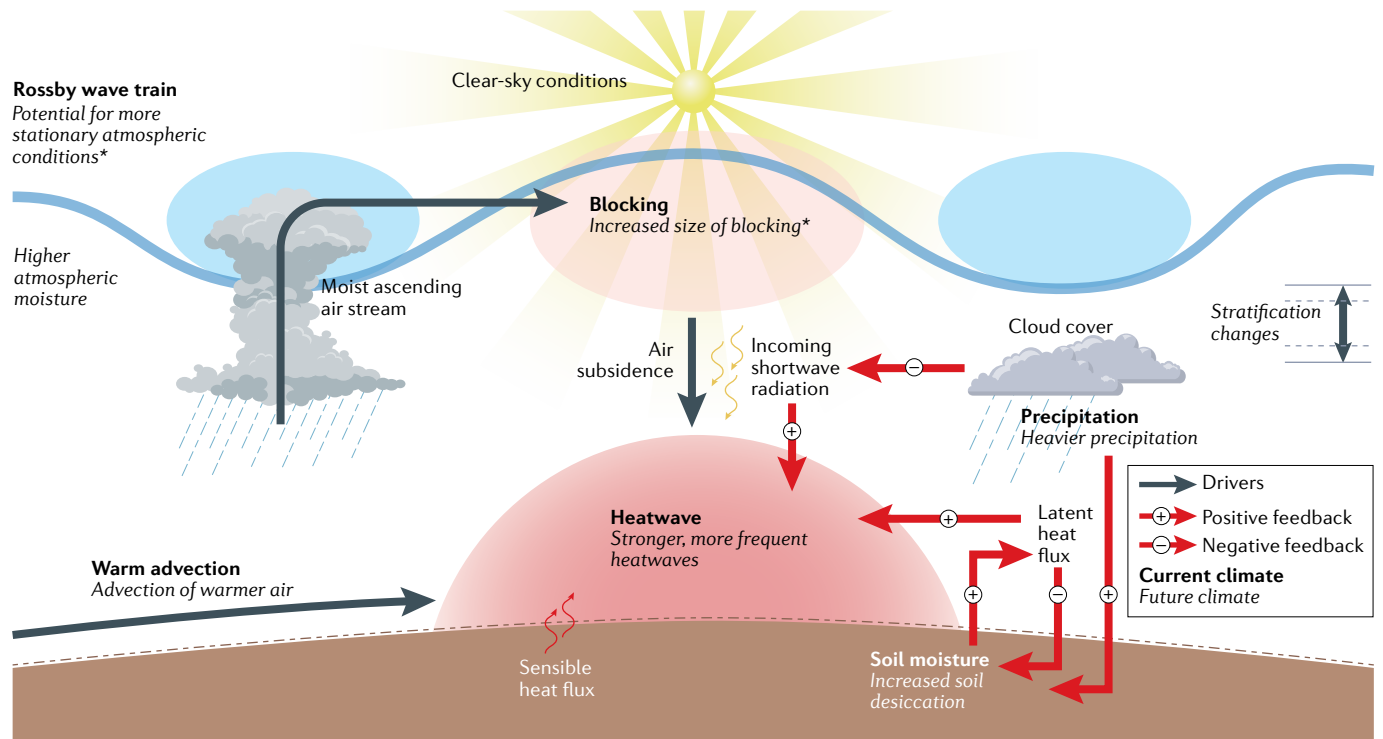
Clear-sky conditions

Rossby wave train
Potential for more stationary atmospheric conditions*

Higher atmospheric moisture

Moist ascending air stream

Blocking
Increased size of blocking*

Stratification changes

Cloud cover

Air subsidence

Incoming shortwave radiation

−

+

Precipitation
Heavier precipitation

Heatwave
Stronger, more frequent heatwaves

+

Latent heat flux

+

−

+

Drivers
+ Positive feedback
− Negative feedback
Current climate
Future climate

Warm advection
Advection of warmer air

Sensible heat flux

Soil moisture
Increased soil desiccation